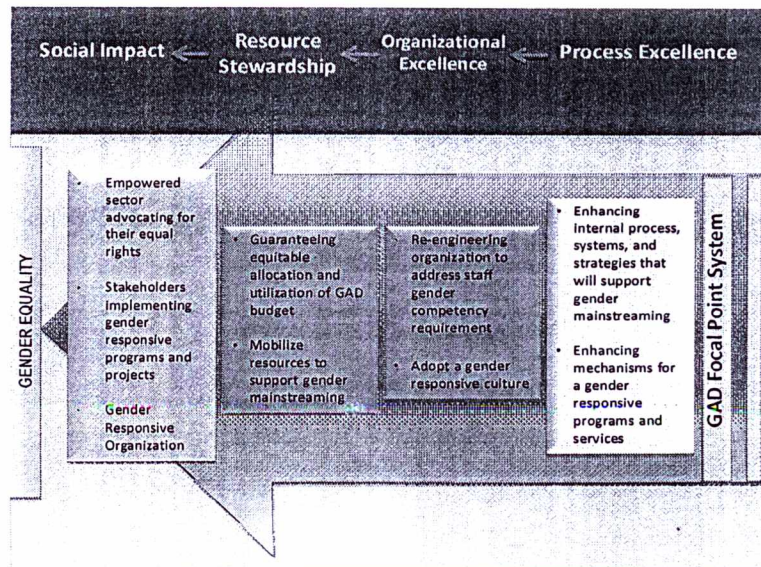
Social Impact ← Resource Stewardship ← Organizational Excellence ← Process Excellence

GENDER EQUALITY

- Empowered sector advocating for their equal rights
- Stakeholders implementing gender responsive programs and projects
- Gender Responsive Organization

- Guaranteeing equitable allocation and utilization of GAD budget
- Mobilize resources to support gender mainstreaming

- Re-engineering organization to address staff gender competency requirement
- Adopt a gender responsive culture

- Enhancing internal process, systems, and strategies that will support gender mainstreaming
- Enhancing mechanisms for a gender responsive programs and services

GAD Focal Point System